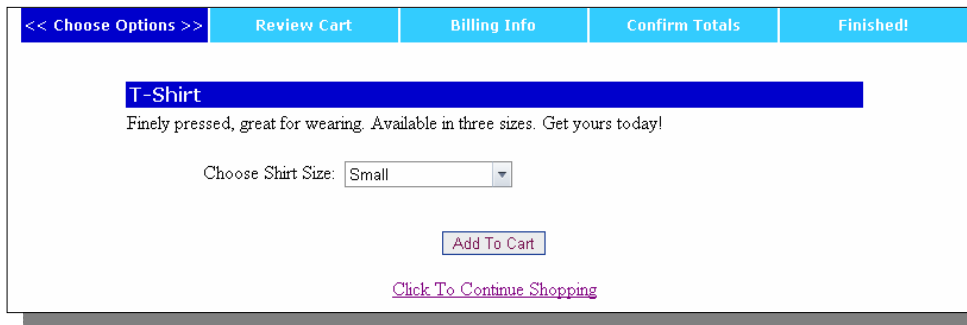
<< Choose Options >> | Review Cart | Billing Info | Confirm Totals | Finished!

T-Shirt

Finely pressed, great for wearing. Available in three sizes. Get yours today!

Choose Shirt Size: Small

Add To Cart

Click To Continue Shopping